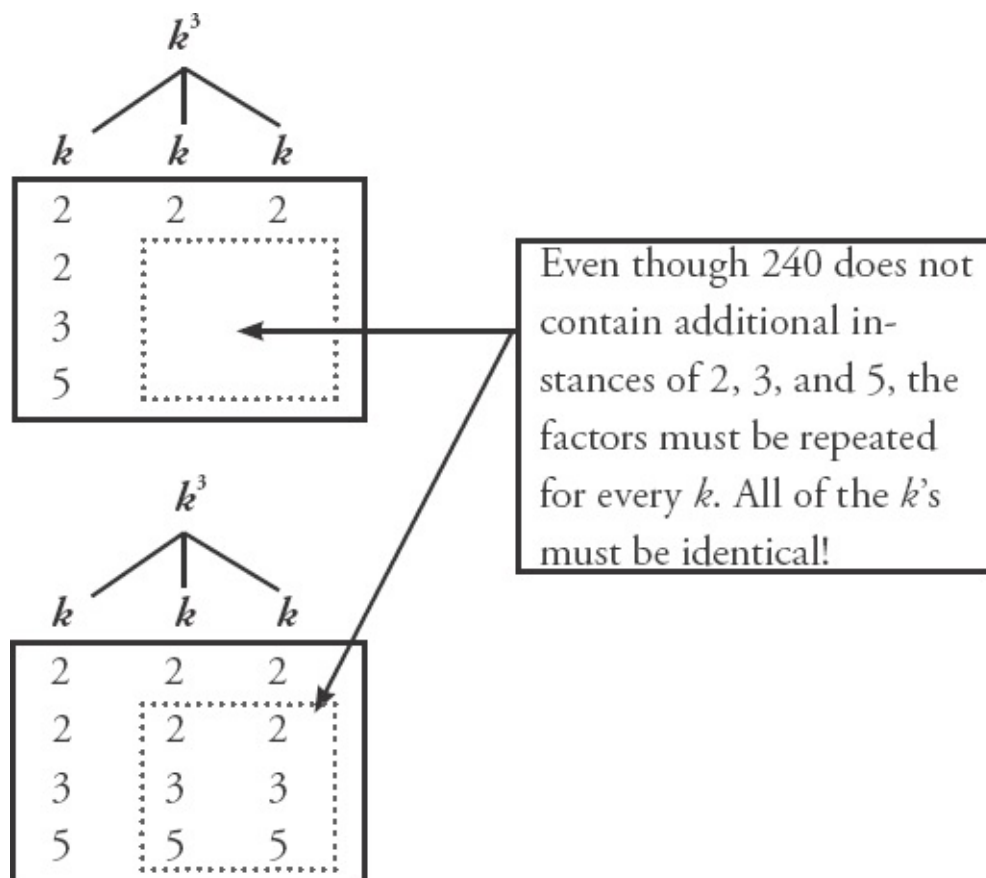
$k^3$

| $k$ | $k$ | $k$ |
|---|---|---|
| 2 | 2 | 2 |
| 2 | | |
| 3 | | |
| 5 | | |

Even though 240 does not contain additional instances of 2, 3, and 5, the factors must be repeated for every $k$. All of the $k$'s must be identical!

$k^3$

| $k$ | $k$ | $k$ |
|---|---|---|
| 2 | 2 | 2 |
| 2 | 2 | 2 |
| 3 | 3 | 3 |
| 5 | 5 | 5 |